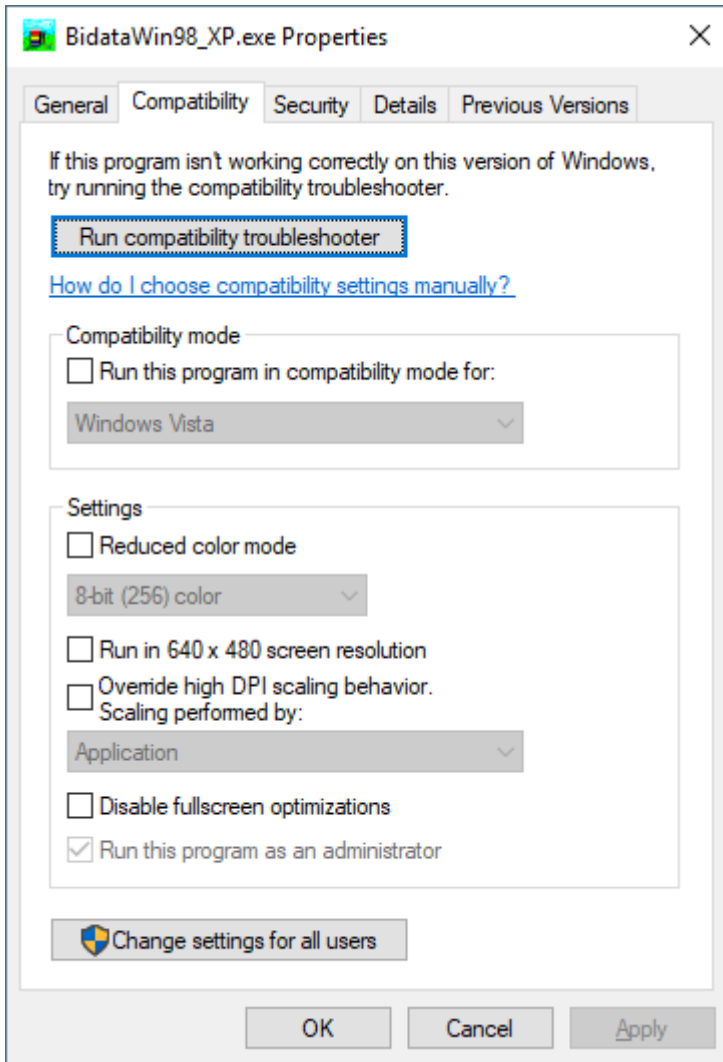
BidataWin98_XP.exe Properties

General | Compatibility | Security | Details | Previous Versions

If this program isn't working correctly on this version of Windows, try running the compatibility troubleshooter.

Run compatibility troubleshooter

How do I choose compatibility settings manually?

Compatibility mode

Run this program in compatibility mode for:

Windows Vista

Settings

Reduced color mode

8-bit (256) color

Run in 640 x 480 screen resolution

Override high DPI scaling behavior. Scaling performed by:

Application

Disable fullscreen optimizations

Run this program as an administrator

Change settings for all users

OK | Cancel | Apply